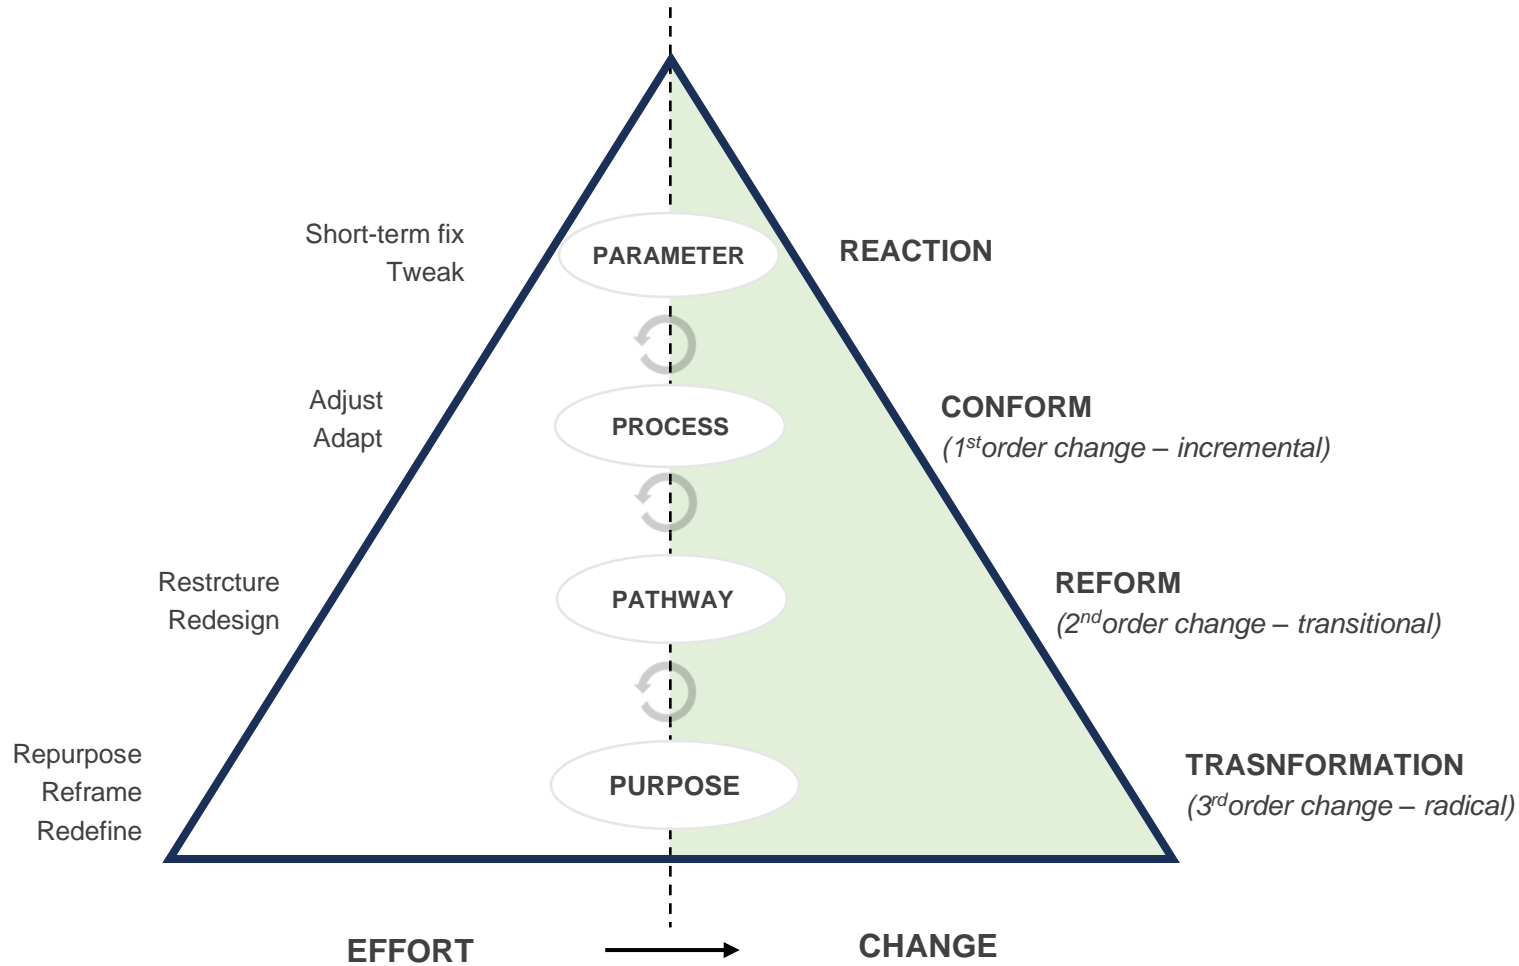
Short-term fix
Tweak

PARAMETER

REACTION

Adjust
Adapt

PROCESS

CONFORM
(1$^{st}$order change – incremental)

Restrcture
Redesign

PATHWAY

REFORM
(2$^{nd}$order change – transitional)

Repurpose
Reframe
Redefine

PURPOSE

TRASNFORMATION
(3$^{rd}$order change – radical)

EFFORT

CHANGE